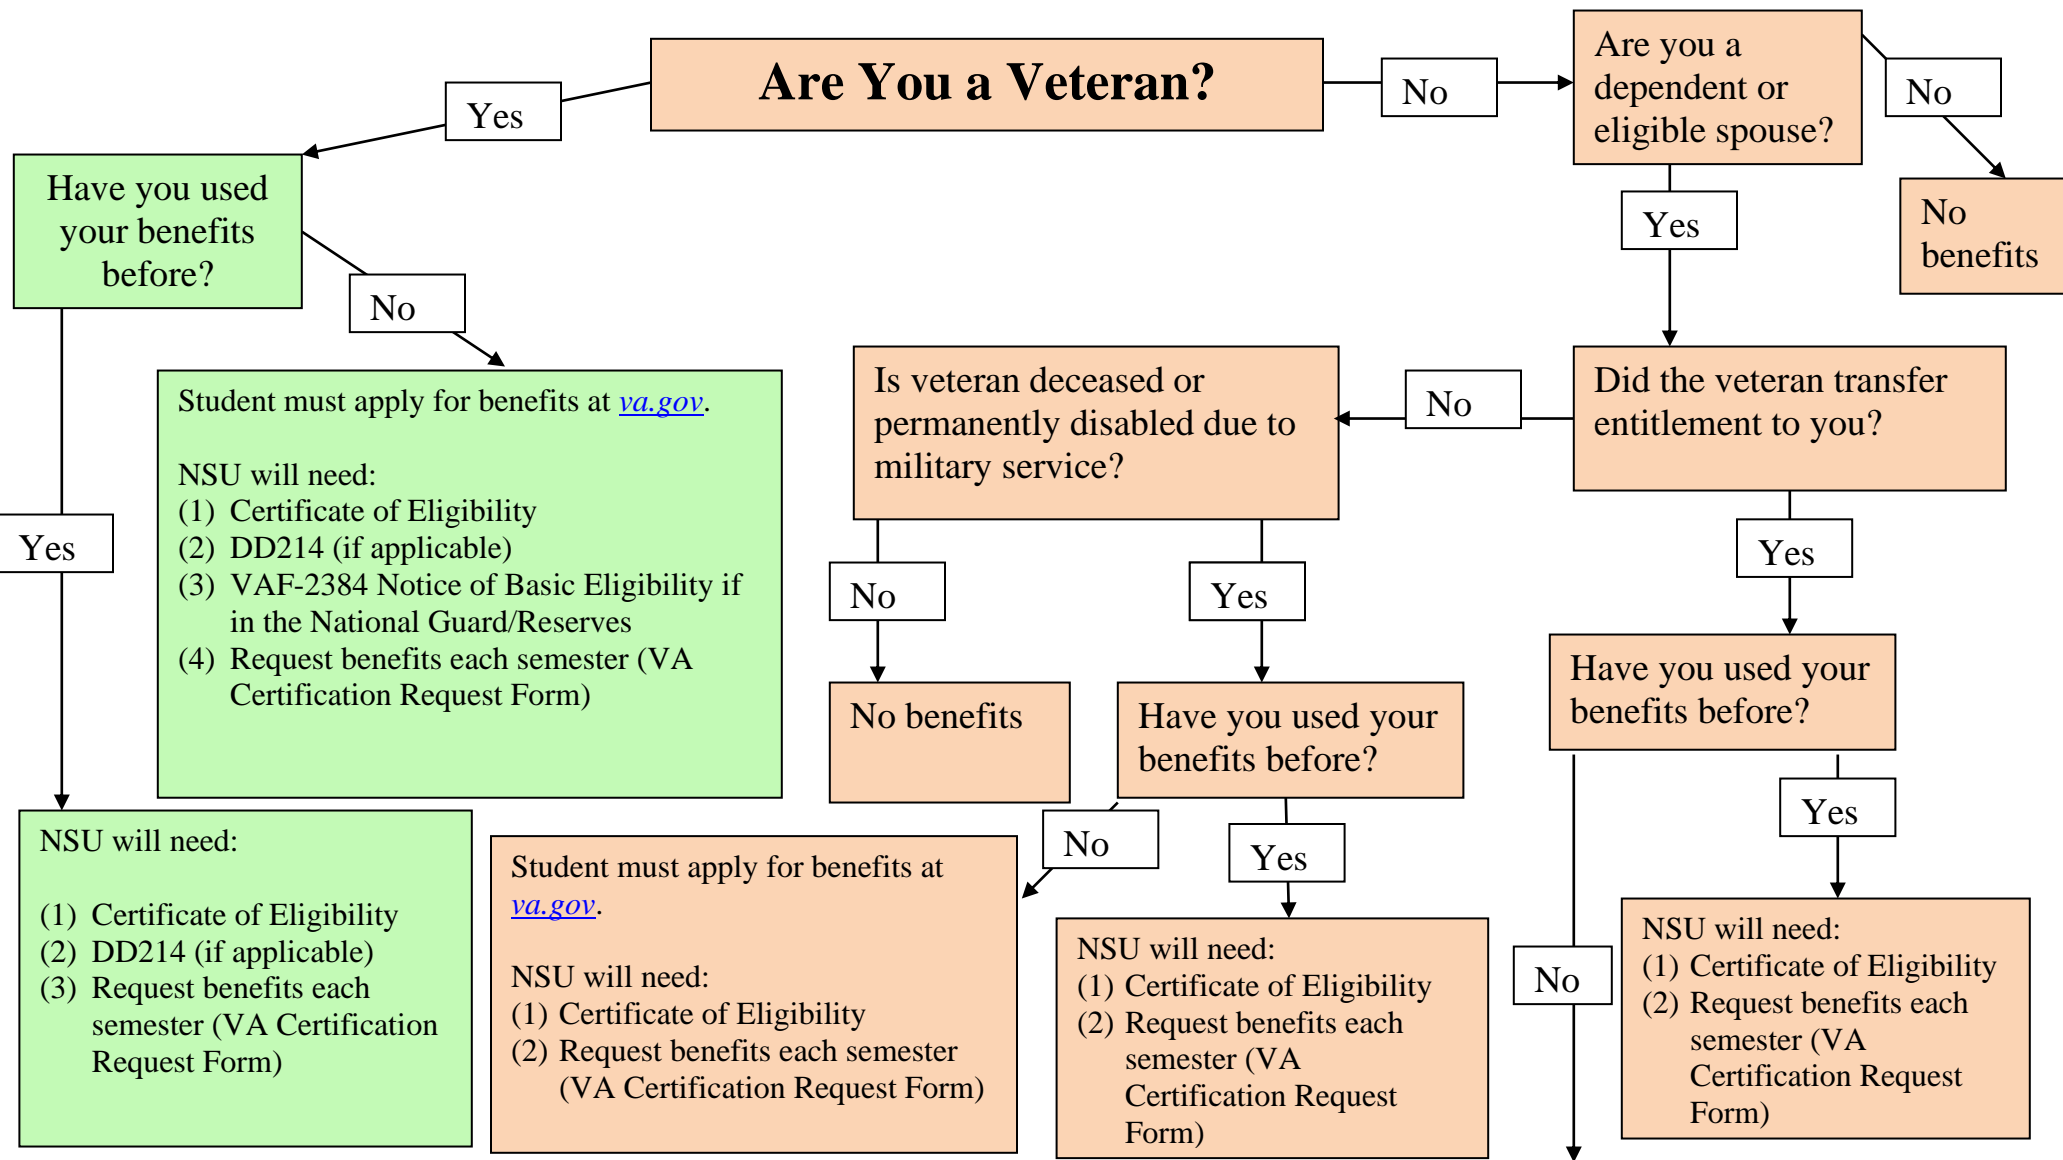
Are You a Veteran?

Yes

No

Are you a dependent or eligible spouse?

No

No benefits

Yes

Have you used your benefits before?

No

Student must apply for benefits at va.gov.

NSU will need:
(1) Certificate of Eligibility
(2) DD214 (if applicable)
(3) VAF-2384 Notice of Basic Eligibility if in the National Guard/Reserves
(4) Request benefits each semester (VA Certification Request Form)

Yes

NSU will need:

(1) Certificate of Eligibility
(2) DD214 (if applicable)
(3) Request benefits each semester (VA Certification Request Form)

Is veteran deceased or permanently disabled due to military service?

No

Did the veteran transfer entitlement to you?

No

Yes

No benefits

Have you used your benefits before?

Yes

Have you used your benefits before?

No

Yes

Student must apply for benefits at va.gov.

NSU will need:
(1) Certificate of Eligibility
(2) Request benefits each semester (VA Certification Request Form)

NSU will need:
(1) Certificate of Eligibility
(2) Request benefits each semester (VA Certification Request Form)

Yes

No

NSU will need:
(1) Certificate of Eligibility
(2) Request benefits each semester (VA Certification Request Form)